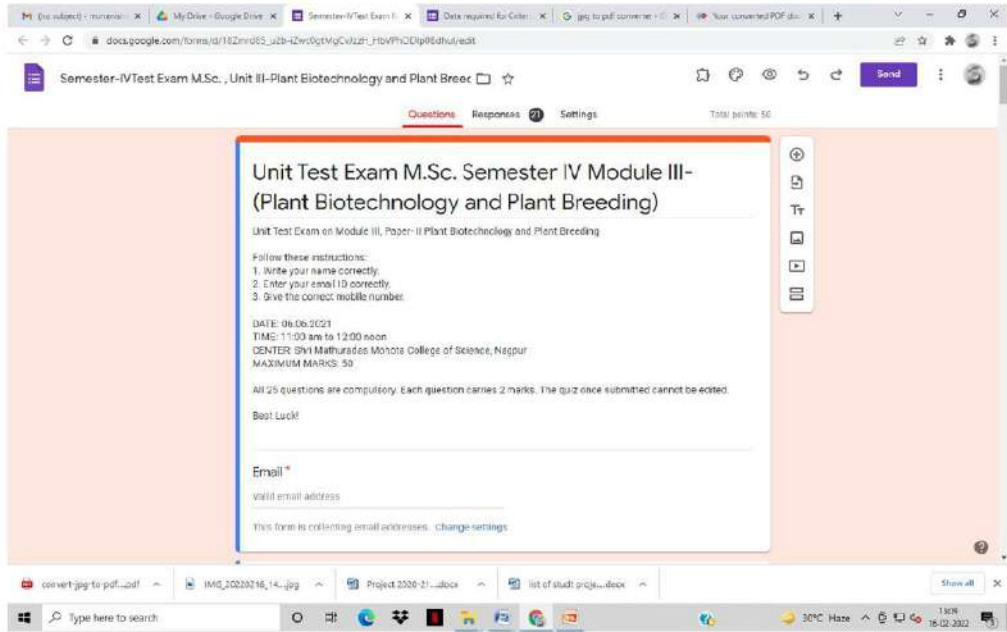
M (no subject) - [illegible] × My Drive - Google Drive × Semester-IVTest Exam M × Data required for Criteri × G jpg to pdf converter - G × Your converted PDF do × +

docs.google.com/forms/d/18Zmrd85_u2b-tZwc0gtMgCvJzzH_HbVPhODlp06dhul/edit

Semester-IVTest Exam M.Sc. , Unit III-Plant Biotechnology and Plant Breec

Send

Questions Responses 21 Settings Total points: 50

Unit Test Exam M.Sc. Semester IV Module III-(Plant Biotechnology and Plant Breeding)

Unit Test Exam on Module III, Paper- II Plant Biotechnology and Plant Breeding

Follow these instructions:
1. Write your name correctly.
2. Enter your email ID correctly.
3. Give the correct mobile number.

DATE: 06.06.2021
TIME: 11:00 am to 12:00 noon
CENTER: Shri Mathuradas Mohota College of Science, Nagpur
MAXIMUM MARKS: 50

All 25 questions are compulsory. Each question carries 2 marks. The quiz once submitted cannot be edited.

Best Luck!

Email *
Valid email address

This form is collecting email addresses. Change settings

convert-jpg-to-pdf....pdf IMG_20220216_14....jpg Project 2020-21-....docx list of studt proje....docx Show all

Type here to search

30°C Haze 13:09 16-02-2022